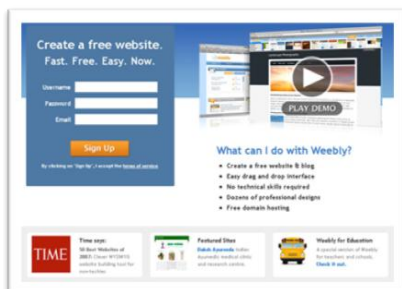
Create a free website.
Fast. Free. Easy. Now.

Username
Password
Email

Sign Up

By clicking on "Sign Up", I accept the terms of service

PLAY DEMO

What can I do with Weebly?

Create a free website & blog
Easy drag and drop interface
No technical skills required
Dozens of professional designs
Free domain hosting

TIME

Time says:
50 Best Websites of 2007. Clean WYSIWYG website building tool for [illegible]

Featured Sites
Daksh Ayurveda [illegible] Ayurvedic medical clinic and research centre.

Weebly for Education
A special version of Weebly for teachers and schools.
Check it out.